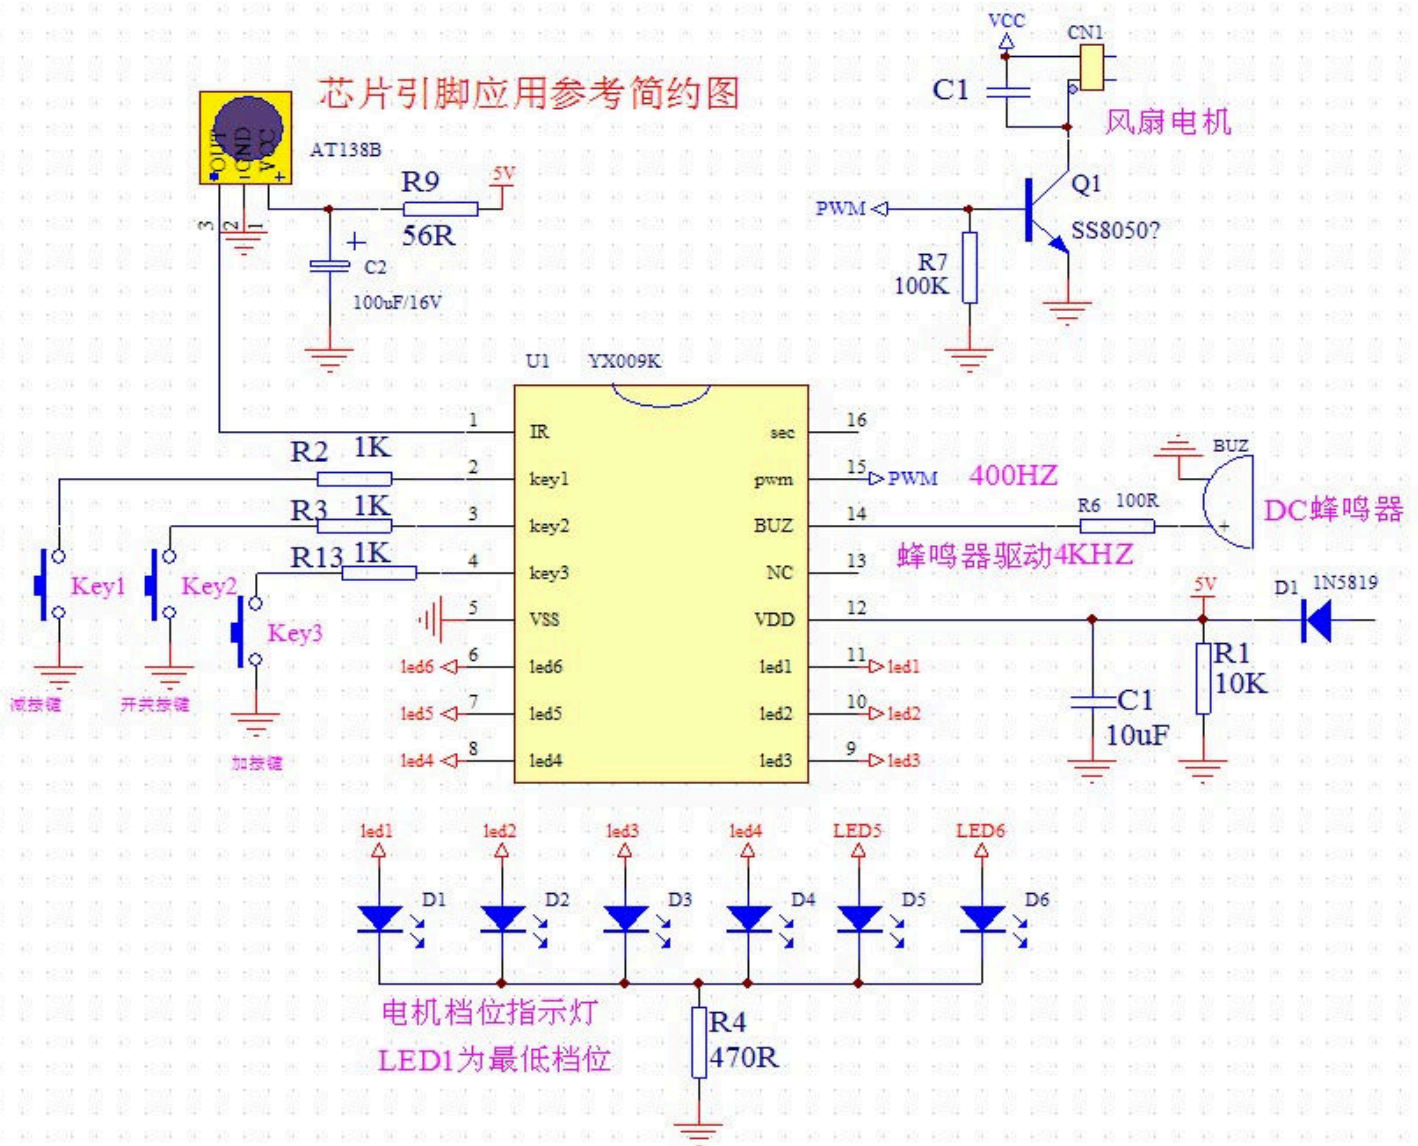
芯片引脚应用参考简约图

OUT GND VCC
AT138B
3 2 1
R9 56R 5V
C2 100uF/16V

VCC CN1
C1
风扇电机
Q1
PWM
SS8050?
R7 100K

U1 YX009K

| 1 | IR | sec | 16 |
|---|---|---|---|
| 2 | key1 | pwm | 15 |
| 3 | key2 | BUZ | 14 |
| 4 | key3 | NC | 13 |
| 5 | VSS | VDD | 12 |
| 6 | led6 | led1 | 11 |
| 7 | led5 | led2 | 10 |
| 8 | led4 | led3 | 9 |

R2 1K
R3 1K
R13 1K
Key1
Key2
Key3
减按键
开关按键
加按键
led6 led5 led4
PWM 400HZ
BUZ
R6 100R
DC蜂鸣器
蜂鸣器驱动4KHZ
5V
D1 1N5819
R1 10K
C1 10uF
led1 led2 led3

led1 led2 led3 led4 LED5 LED6
D1 D2 D3 D4 D5 D6
电机档位指示灯
LED1为最低档位
R4 470R